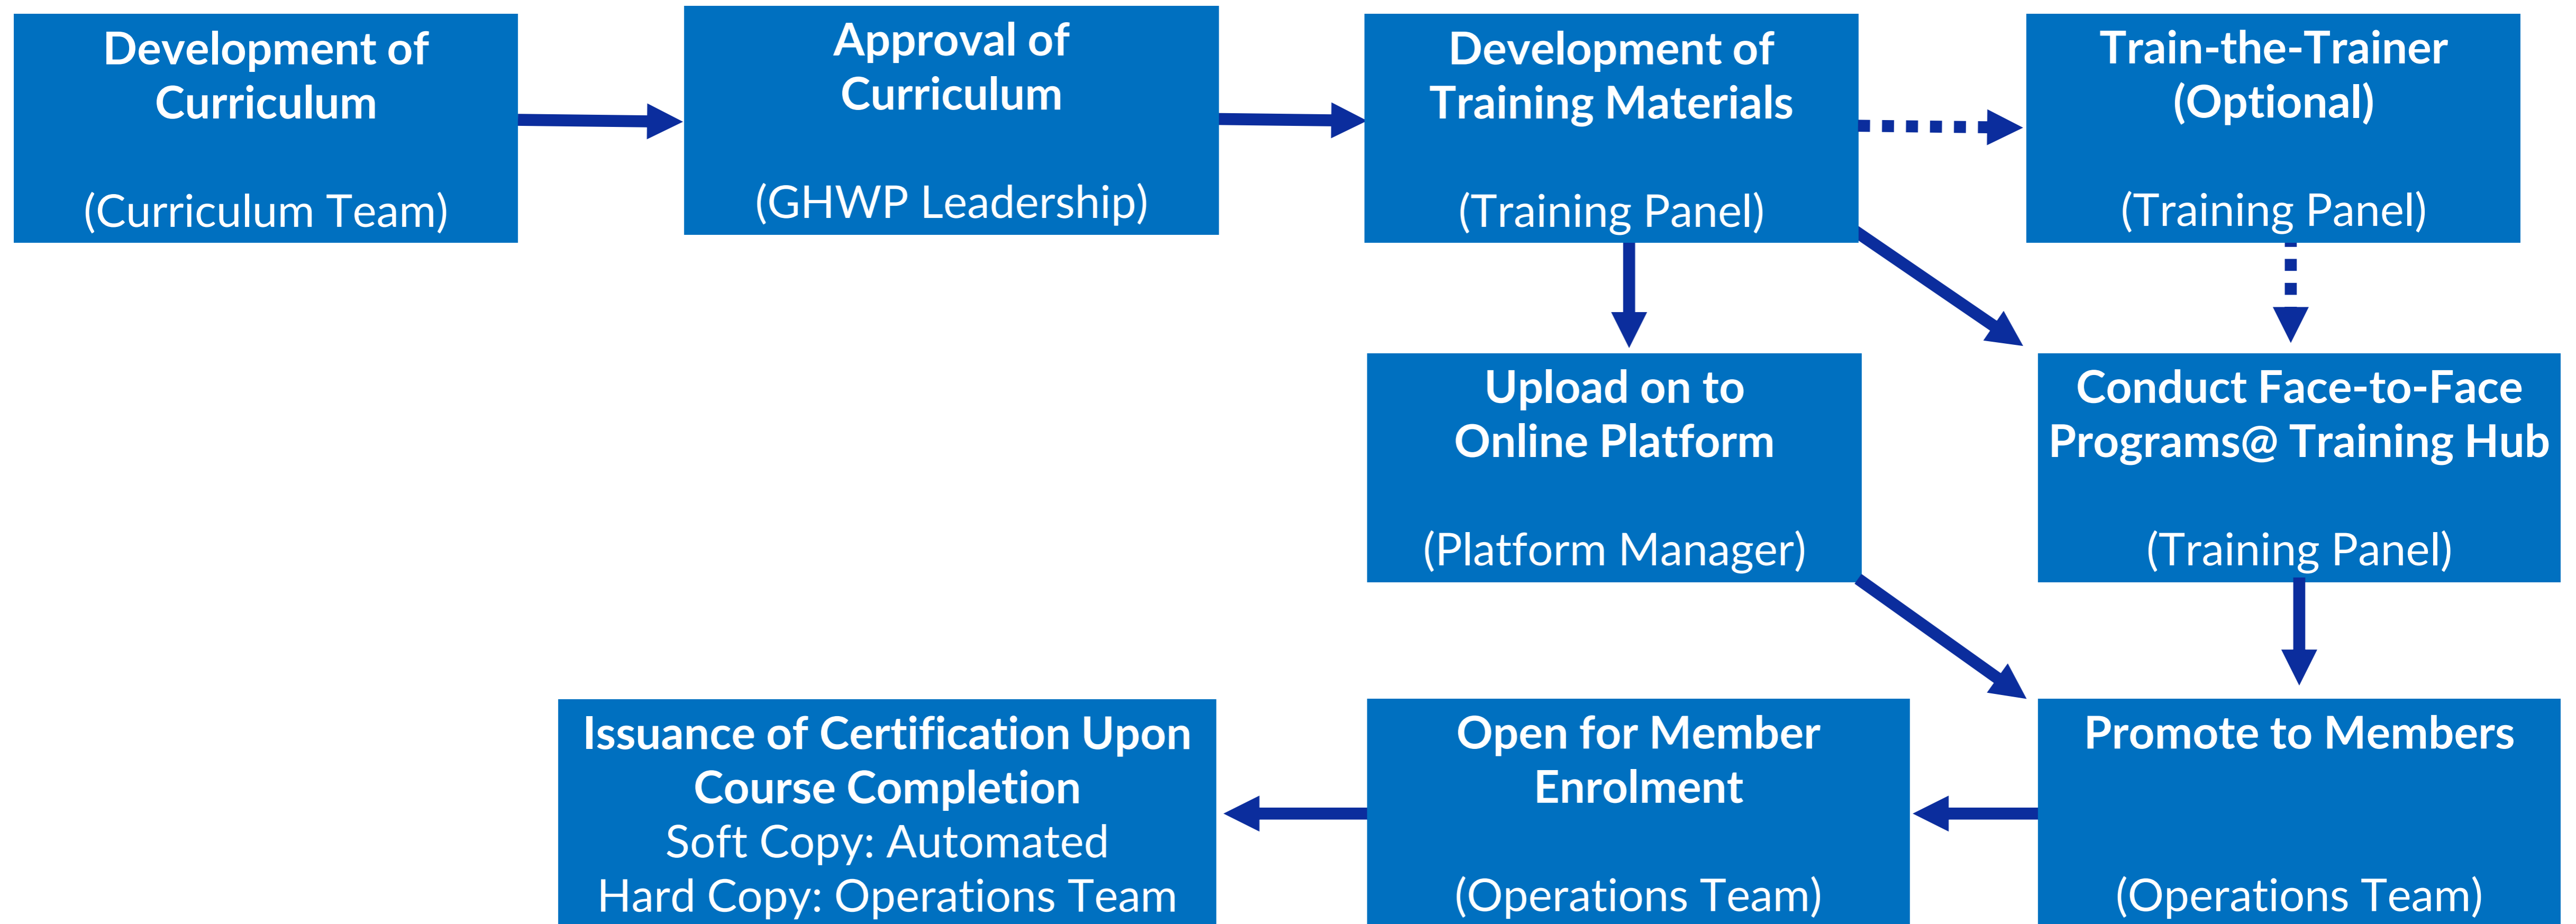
Development of Curriculum

(Curriculum Team)

Approval of Curriculum

(GHWP Leadership)

Development of Training Materials

(Training Panel)

Train-the-Trainer (Optional)

(Training Panel)

Upload on to Online Platform

(Platform Manager)

Conduct Face-to-Face Programs@ Training Hub

(Training Panel)

Issuance of Certification Upon Course Completion
Soft Copy: Automated
Hard Copy: Operations Team

Open for Member Enrolment

(Operations Team)

Promote to Members

(Operations Team)